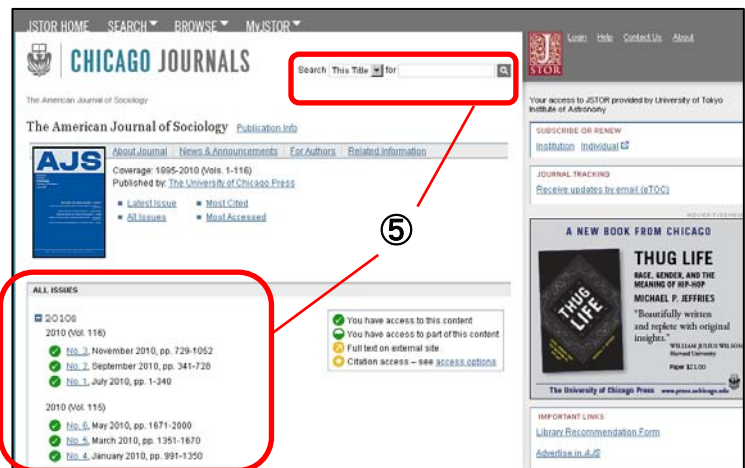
JSTOR HOME SEARCH▼ BROWSE▼ MyJSTOR▼

CHICAGO JOURNALS

Search This Title for

Login Help Contact Us About

JSTOR

The American Journal of Sociology

The American Journal of Sociology Publication Info

Your access to JSTOR provided by University of Tokyo Institute of Astronomy

SUBSCRIBE OR RENEW
Institution Individual

About Journal | News & Announcements | For Authors | Related Information

AJS

Coverage: 1895-2010 (Vols. 1-116)
Published by: The University of Chicago Press

Latest Issue
All Issues
Most Cited
Most Accessed

JOURNAL TRACKING
Receive updates by email (eTOC)

ADVERTISEMENT

⑤

A NEW BOOK FROM CHICAGO

THUG LIFE
RACE, GENDER, AND THE MEANING OF HIP-HOP
MICHAEL P. JEFFRIES

"Beautifully written and replete with original insights."
WILLIAM JULIUS WILSON
Harvard University

Paper $21.00

The University of Chicago Press www.press.uchicago.edu

ALL ISSUES

2010s

2010 (Vol. 116)
No. 3, November 2010, pp. 729-1052
No. 2, September 2010, pp. 341-728
No. 1, July 2010, pp. 1-340

2010 (Vol. 115)
No. 6, May 2010, pp. 1671-2000
No. 5, March 2010, pp. 1351-1670
No. 4, January 2010, pp. 991-1350

You have access to this content
You have access to part of this content
Full text on external site
Citation access – see access options

IMPORTANT LINKS
Library Recommendation Form
Advertise in AJS